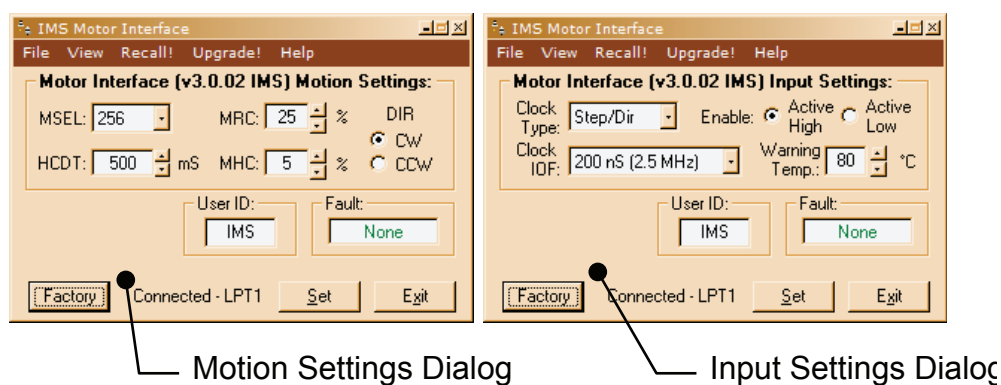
IMS Motor Interface

File View Recall! Upgrade! Help

Motor Interface (v3.0.02 IMS) Motion Settings:

MSEL: 256

MRC: 25 %

DIR

CW

CCW

HCDT: 500 mS

MHC: 5 %

User ID:

IMS

Fault:

None

Factory

Connected - LPT1

Set

Exit

IMS Motor Interface

File View Recall! Upgrade! Help

Motor Interface (v3.0.02 IMS) Input Settings:

Clock Type: Step/Dir

Enable: Active High Active Low

Clock IOF: 200 nS (2.5 MHz)

Warning Temp.: 80 °C

User ID:

IMS

Fault:

None

Factory

Connected - LPT1

Set

Exit

Motion Settings Dialog

Input Settings Dialog